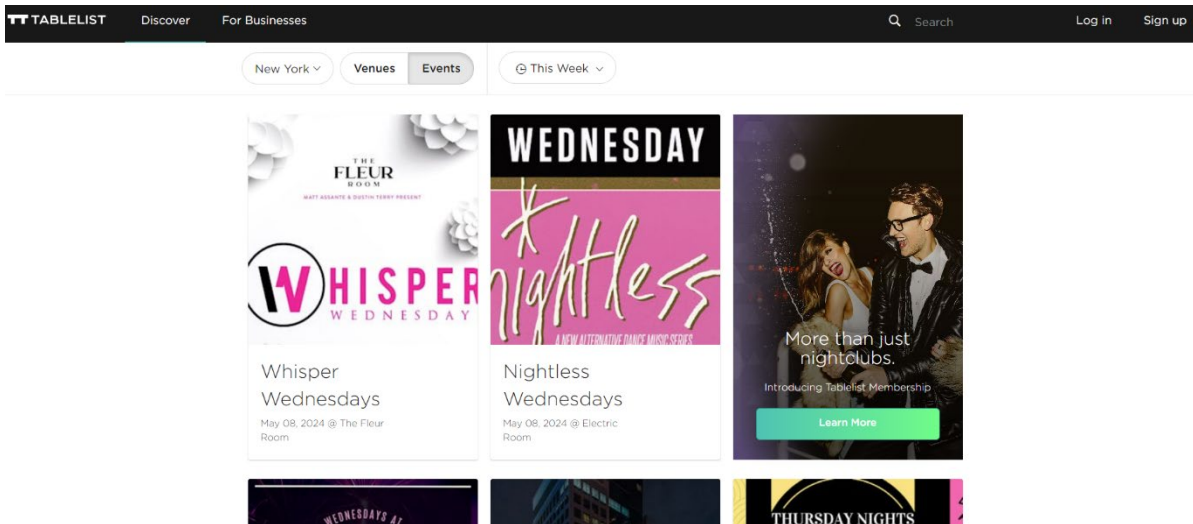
TT TABLELIST Discover For Businesses Search Log in Sign up

New York Venues Events This Week

THE FLEUR ROOM
MATT ASSANTE & DUSTIN TERRY PRESENT
WHISPER
WEDNESDAY

Whisper Wednesdays
May 08, 2024 @ The Fleur Room

WEDNESDAY
Nightless
A NEW ALTERNATIVE DANCE MUSIC SERIES

Nightless Wednesdays
May 08, 2024 @ Electric Room

More than just nightclubs.
Introducing Tablelist Membership
Learn More

WEDNESDAYS AT

THURSDAY NIGHTS